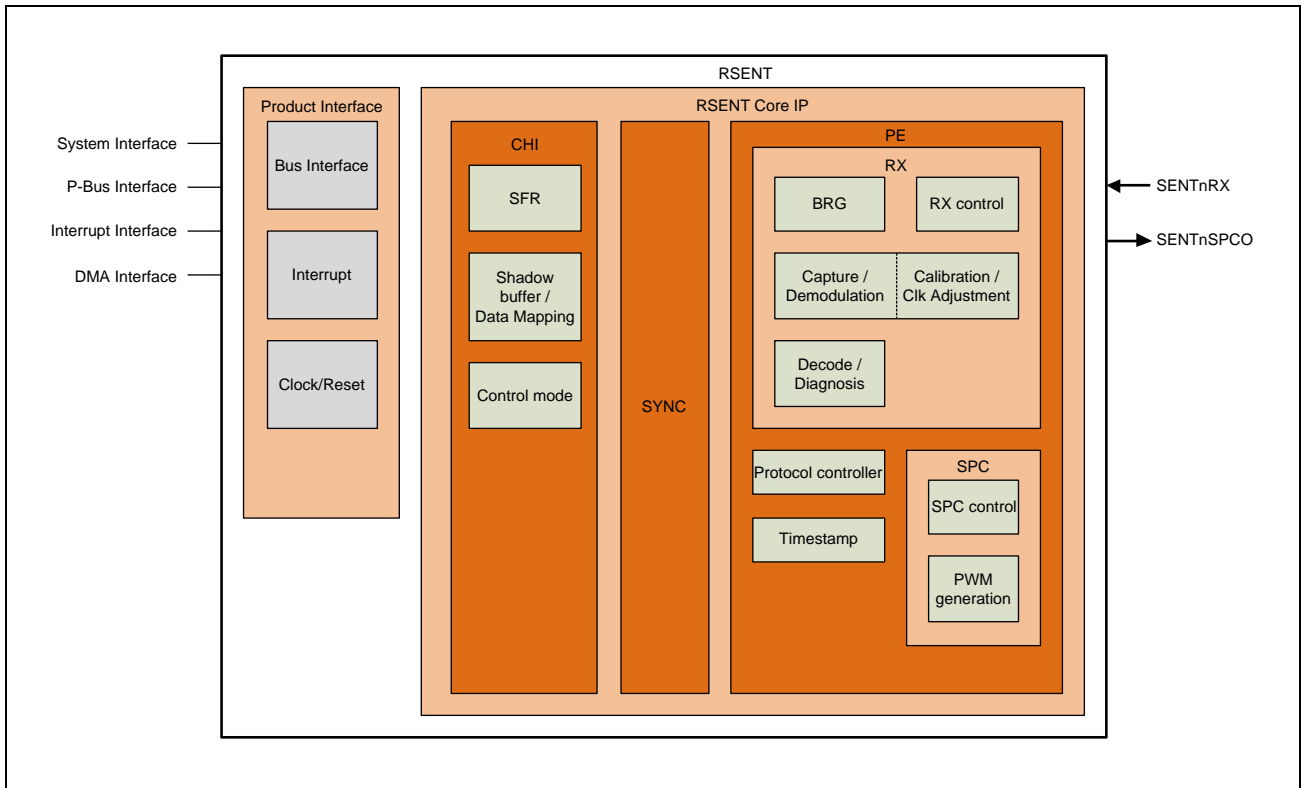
RSENT

Product Interface

System Interface
P-Bus Interface
Interrupt Interface
DMA Interface

Bus Interface

Interrupt

Clock/Reset

RSENT Core IP

CHI

SFR

Shadow buffer / Data Mapping

Control mode

SYNC

PE

RX

BRG

RX control

Capture / Demodulation

Calibration / Clk Adjustment

Decode / Diagnosis

Protocol controller

Timestamp

SPC

SPC control

PWM generation

SENTnRX
SENTnSPCO